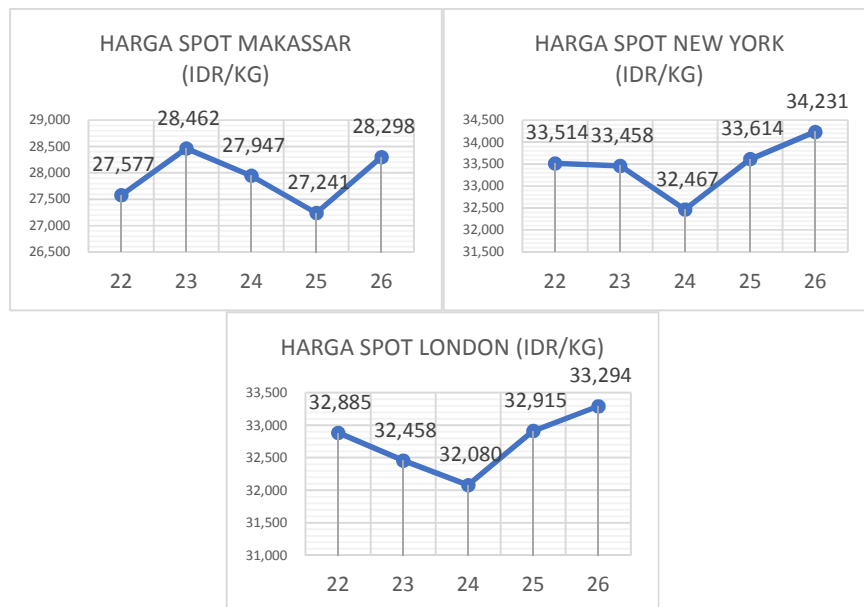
HARGA SPOT MAKASSAR (IDR/KG)

29,000
28,500
28,000
27,500
27,000
26,500

27,577
28,462
27,947
27,241
28,298

22 23 24 25 26

HARGA SPOT NEW YORK (IDR/KG)

34,500
34,000
33,500
33,000
32,500
32,000
31,500

33,514
33,458
32,467
33,614
34,231

22 23 24 25 26

HARGA SPOT LONDON (IDR/KG)

33,500
33,000
32,500
32,000
31,500
31,000

32,885
32,458
32,080
32,915
33,294

22 23 24 25 26